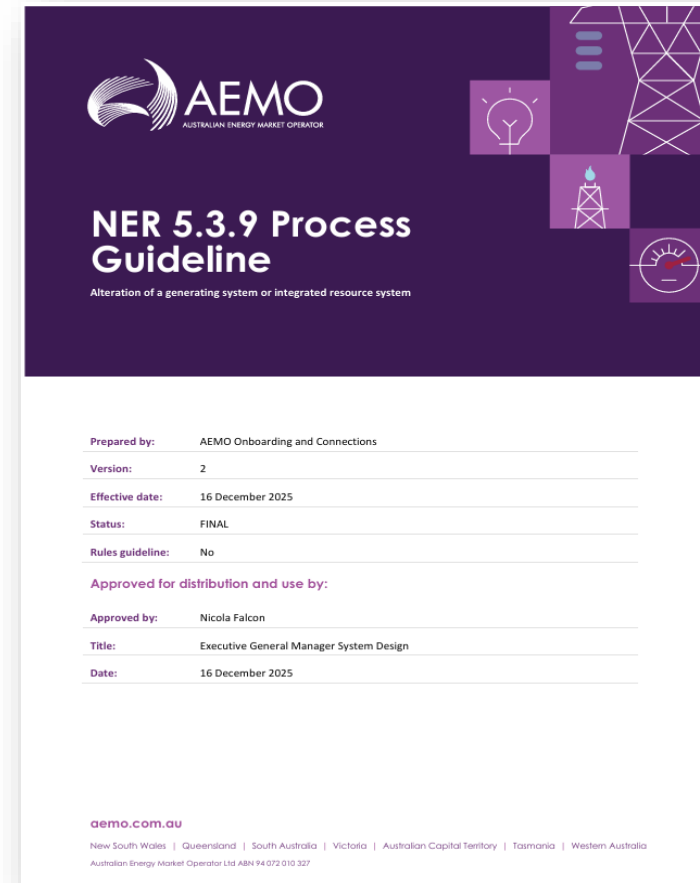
AEMO
AUSTRALIAN ENERGY MARKET OPERATOR

NER 5.3.9 Process Guideline

Alteration of a generating system or integrated resource system

| | |
|---|---|
| Prepared by: | AEMO Onboarding and Connections |
| Version: | 2 |
| Effective date: | 16 December 2025 |
| Status: | FINAL |
| Rules guideline: | No |

Approved for distribution and use by:

| | |
|---|---|
| Approved by: | Nicola Falcon |
| Title: | Executive General Manager System Design |
| Date: | 16 December 2025 |

aemo.com.au

New South Wales | Queensland | South Australia | Victoria | Australian Capital Territory | Tasmania | Western Australia

Australian Energy Market Operator Ltd ABN 94 072 010 327